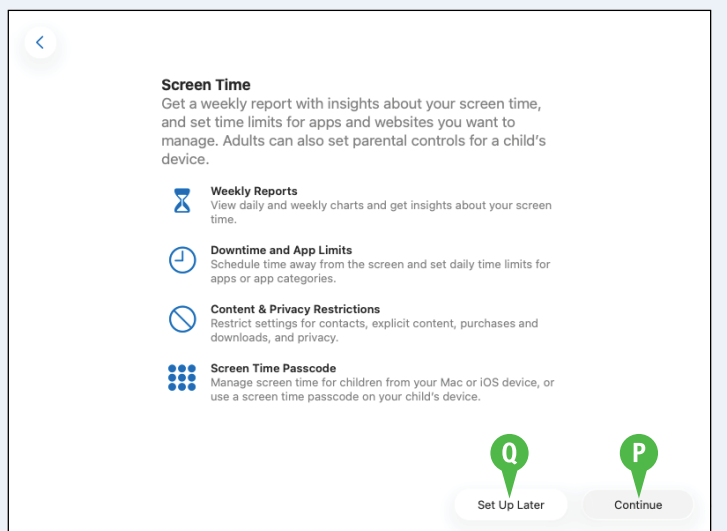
Screen Time

Get a weekly report with insights about your screen time, and set time limits for apps and websites you want to manage. Adults can also set parental controls for a child's device.

Weekly Reports
View daily and weekly charts and get insights about your screen time.

Downtime and App Limits
Schedule time away from the screen and set daily time limits for apps or app categories.

Content & Privacy Restrictions
Restrict settings for contacts, explicit content, purchases and downloads, and privacy.

Screen Time Passcode
Manage screen time for children from your Mac or iOS device, or use a screen time passcode on your child's device.

Q

P

Set Up Later

Continue